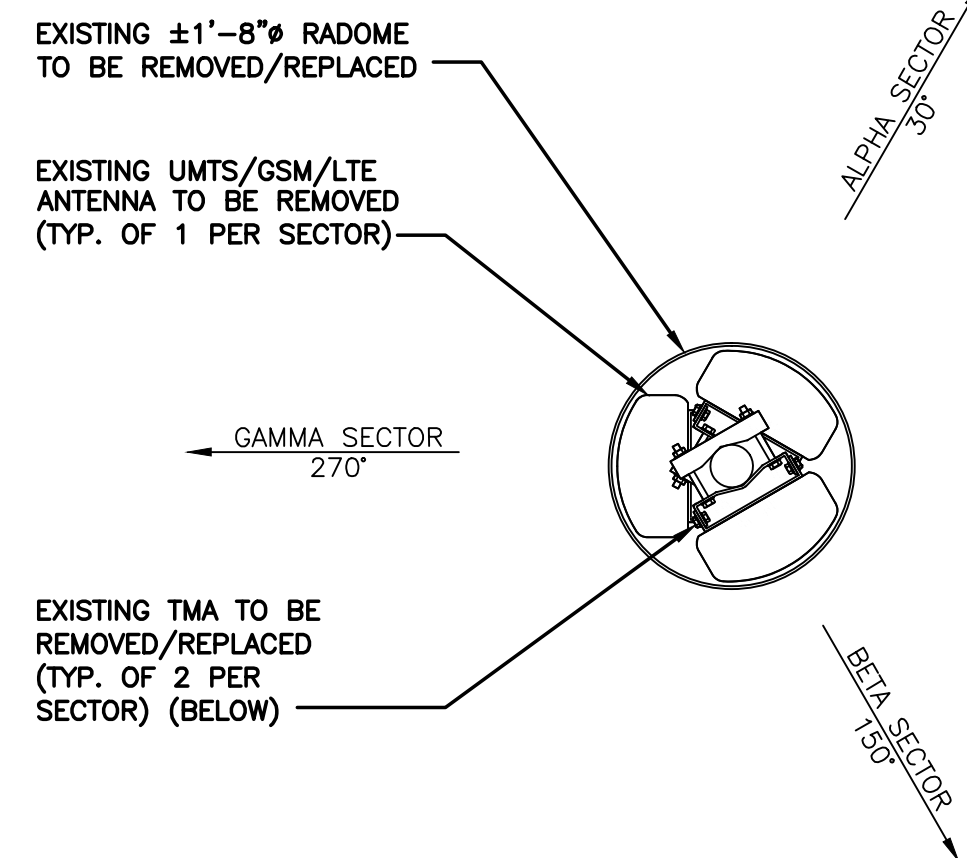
EXISTING ±1'-8"ø RADOME TO BE REMOVED/REPLACED

EXISTING UMTS/GSM/LTE ANTENNA TO BE REMOVED (TYP. OF 1 PER SECTOR)

ALPHA SECTOR
30°

GAMMA SECTOR
270°

EXISTING TMA TO BE REMOVED/REPLACED (TYP. OF 2 PER SECTOR) (BELOW)

BETA SECTOR
150°